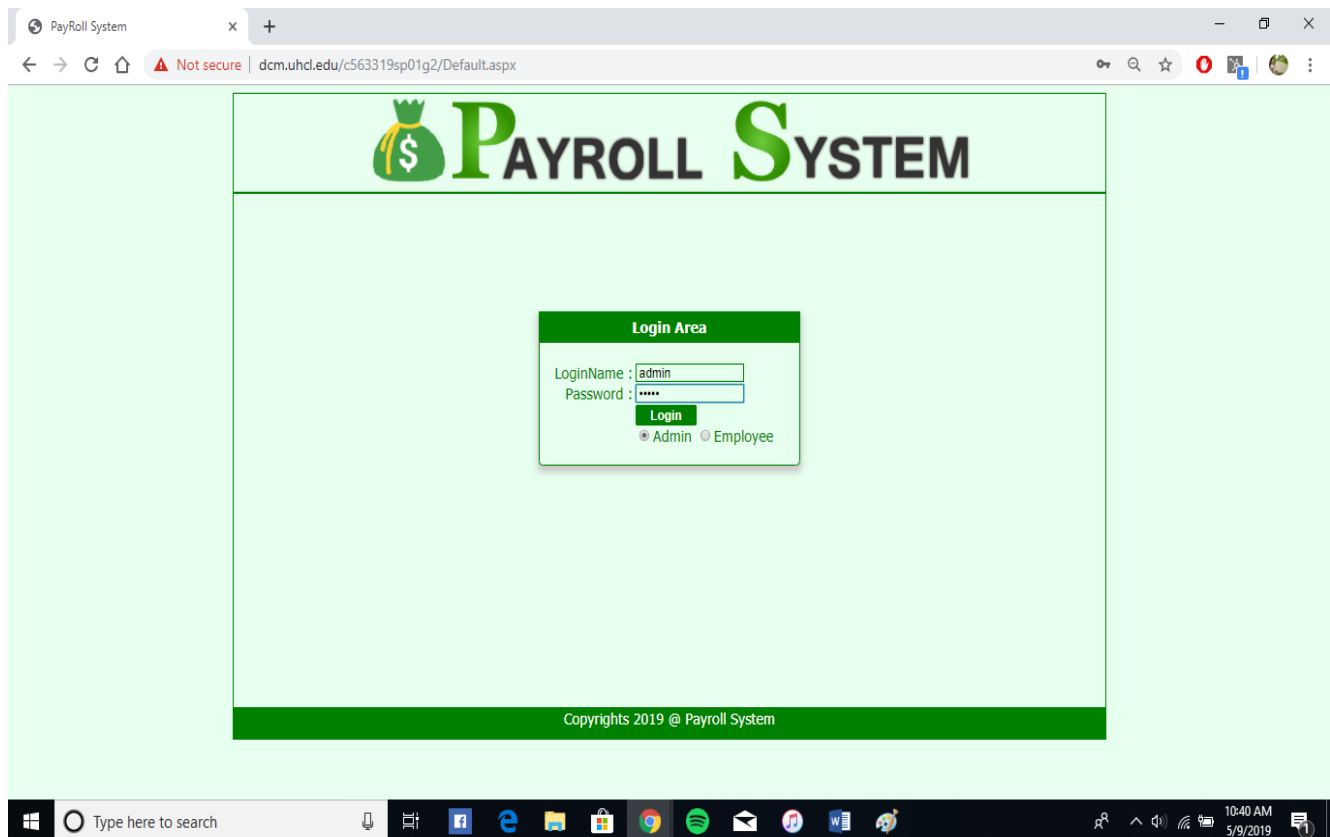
PayRoll System

Not secure | dcm.uhcl.edu/c563319sp01g2/Default.aspx

$ PAYROLL SYSTEM

Login Area

LoginName : admin
Password : •••••
Login
Admin Employee

Copyrights 2019 @ Payroll System

Type here to search

10:40 AM
5/9/2019